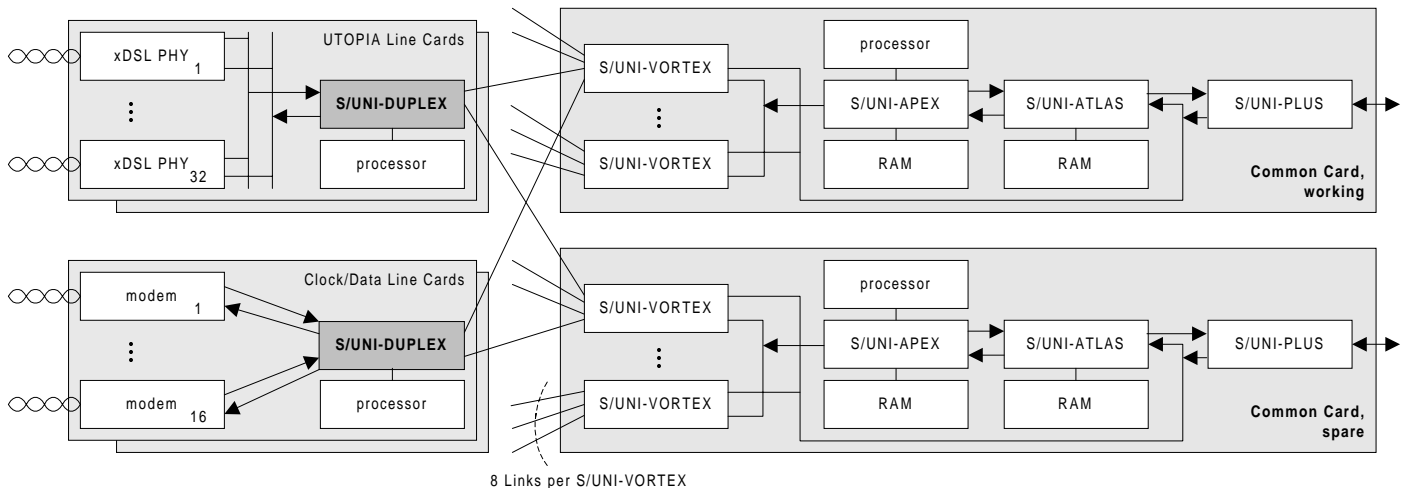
UTOPIA Line Cards

xDSL PHY $_1$

⋮

xDSL PHY $_{32}$

S/UNI-DUPLEX

processor

Clock/Data Line Cards

modem $_1$

⋮

modem $_{16}$

S/UNI-DUPLEX

processor

S/UNI-VORTEX

⋮

S/UNI-VORTEX

processor

S/UNI-APEX

S/UNI-ATLAS

S/UNI-PLUS

RAM

RAM

Common Card, working

S/UNI-VORTEX

⋮

S/UNI-VORTEX

processor

S/UNI-APEX

S/UNI-ATLAS

S/UNI-PLUS

RAM

RAM

Common Card, spare

8 Links per S/UNI-VORTEX